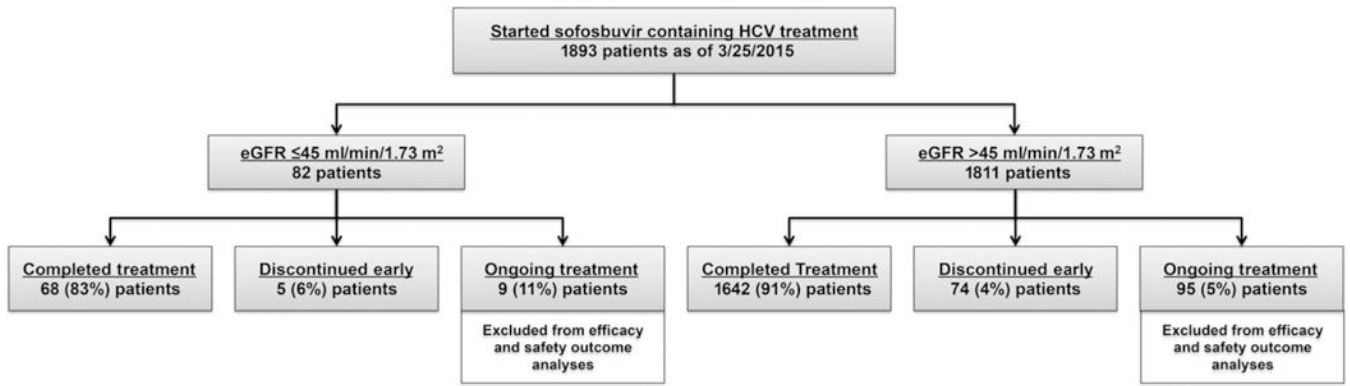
Started sofosbuvir containing HCV treatment
1893 patients as of 3/25/2015

eGFR ≤45 ml/min/1.73 m$^2$
82 patients

eGFR >45 ml/min/1.73 m$^2$
1811 patients

Completed treatment
68 (83%) patients

Discontinued early
5 (6%) patients

Ongoing treatment
9 (11%) patients

Excluded from efficacy and safety outcome analyses

Completed Treatment
1642 (91%) patients

Discontinued early
74 (4%) patients

Ongoing treatment
95 (5%) patients

Excluded from efficacy and safety outcome analyses